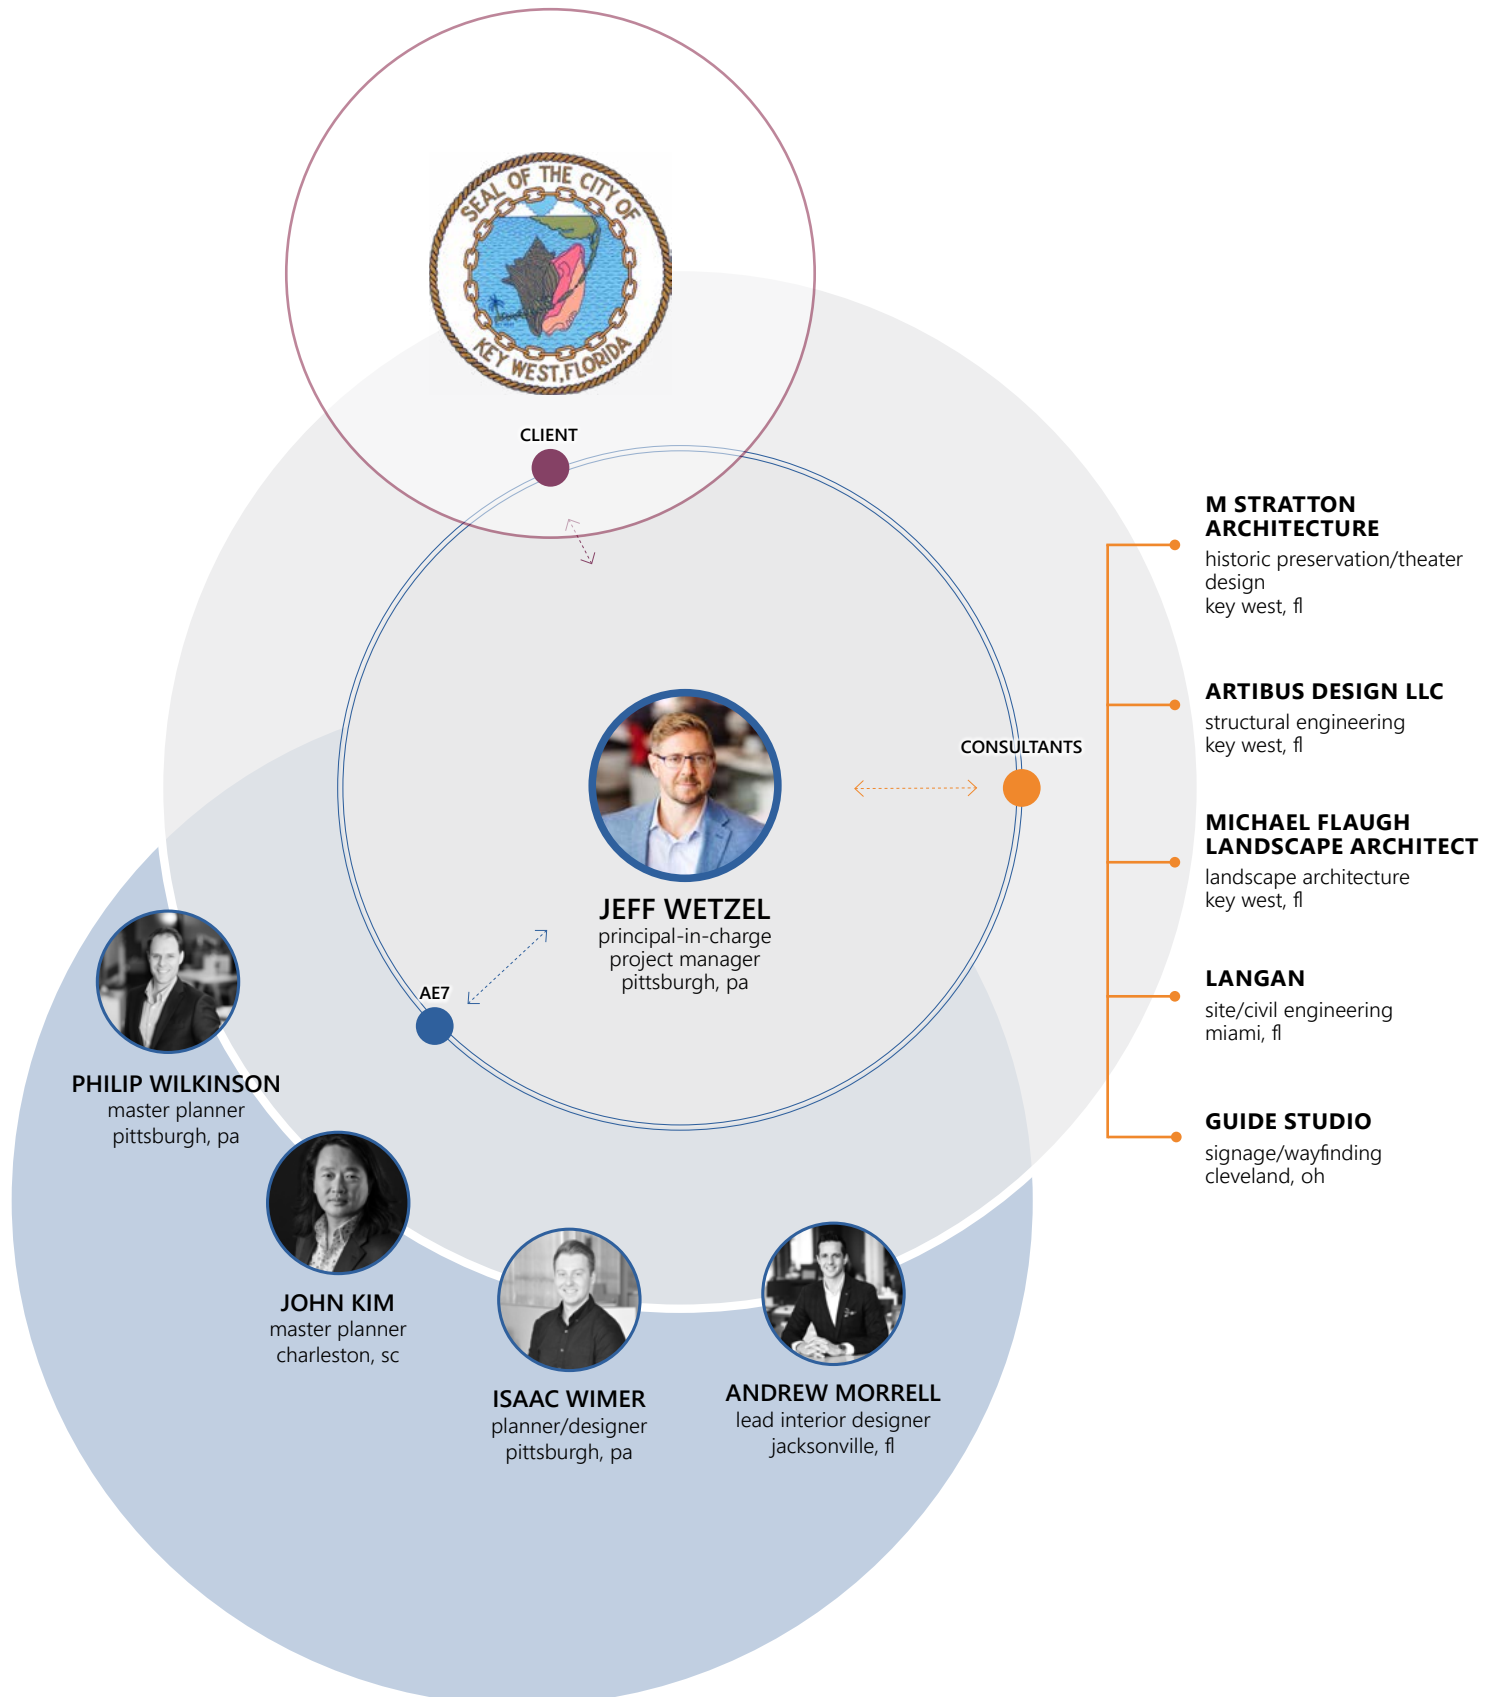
SEAL OF THE CITY OF KEY WEST, FLORIDA

CLIENT

JEFF WETZEL
principal-in-charge
project manager
pittsburgh, pa

CONSULTANTS

AE7

M STRATTON ARCHITECTURE
historic preservation/theater design
key west, fl

ARTIBUS DESIGN LLC
structural engineering
key west, fl

MICHAEL FLAUGH LANDSCAPE ARCHITECT
landscape architecture
key west, fl

LANGAN
site/civil engineering
miami, fl

GUIDE STUDIO
signage/wayfinding
cleveland, oh

PHILIP WILKINSON
master planner
pittsburgh, pa

JOHN KIM
master planner
charleston, sc

ISAAC WIMER
planner/designer
pittsburgh, pa

ANDREW MORRELL
lead interior designer
jacksonville, fl